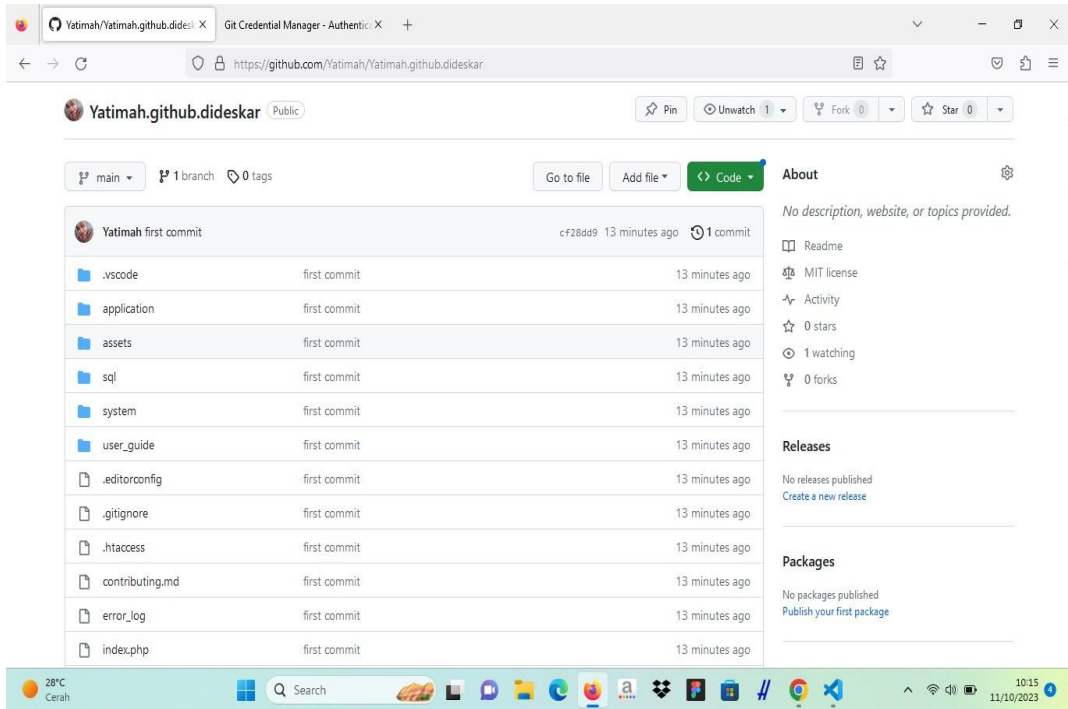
Yatimah/Yatimah.github.didesk ×
Git Credential Manager - Authentic ×
+

https://github.com/Yatimah/Yatimah.github.dideskar

Yatimah.github.dideskar Public

Pin
Unwatch 1
Fork 0
Star 0

main
1 branch
0 tags

Go to file
Add file
Code

Yatimah first commit
cf28dd9 13 minutes ago
1 commit

| | | |
|---|---|---|
| .vscode | first commit | 13 minutes ago |
| application | first commit | 13 minutes ago |
| assets | first commit | 13 minutes ago |
| sql | first commit | 13 minutes ago |
| system | first commit | 13 minutes ago |
| user_guide | first commit | 13 minutes ago |
| .editorconfig | first commit | 13 minutes ago |
| .gitignore | first commit | 13 minutes ago |
| .htaccess | first commit | 13 minutes ago |
| contributing.md | first commit | 13 minutes ago |
| error_log | first commit | 13 minutes ago |
| index.php | first commit | 13 minutes ago |

About

No description, website, or topics provided.

Readme
MIT license
Activity
0 stars
1 watching
0 forks

Releases

No releases published
Create a new release

Packages

No packages published
Publish your first package

28°C
Cerah

Search

10:15
11/10/2023